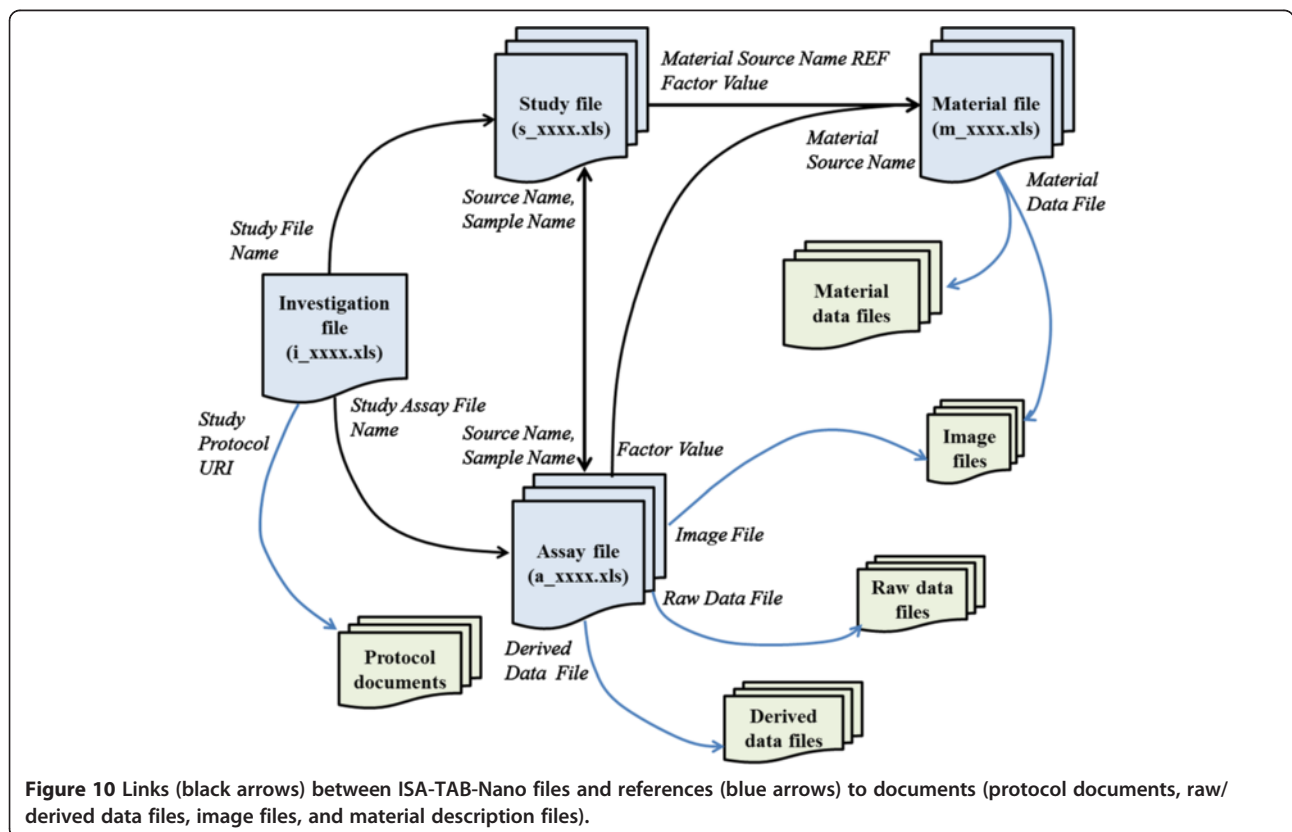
Study file (s_xxxx.xls)

Material Source Name REF
Factor Value

Material file (m_xxxx.xls)

Material Source Name

Material Data File

Source Name, Sample Name

Study File Name

Material data files

Investigation file (i_xxxx.xls)

Study Protocol URI

Study Assay File Name

Source Name, Sample Name

Factor Value

Image files

Image File

Assay file (a_xxxx.xls)

Raw Data File

Raw data files

Derived Data File

Protocol documents

Derived data files

**Figure 10** Links (black arrows) between ISA-TAB-Nano files and references (blue arrows) to documents (protocol documents, raw/derived data files, image files, and material description files).